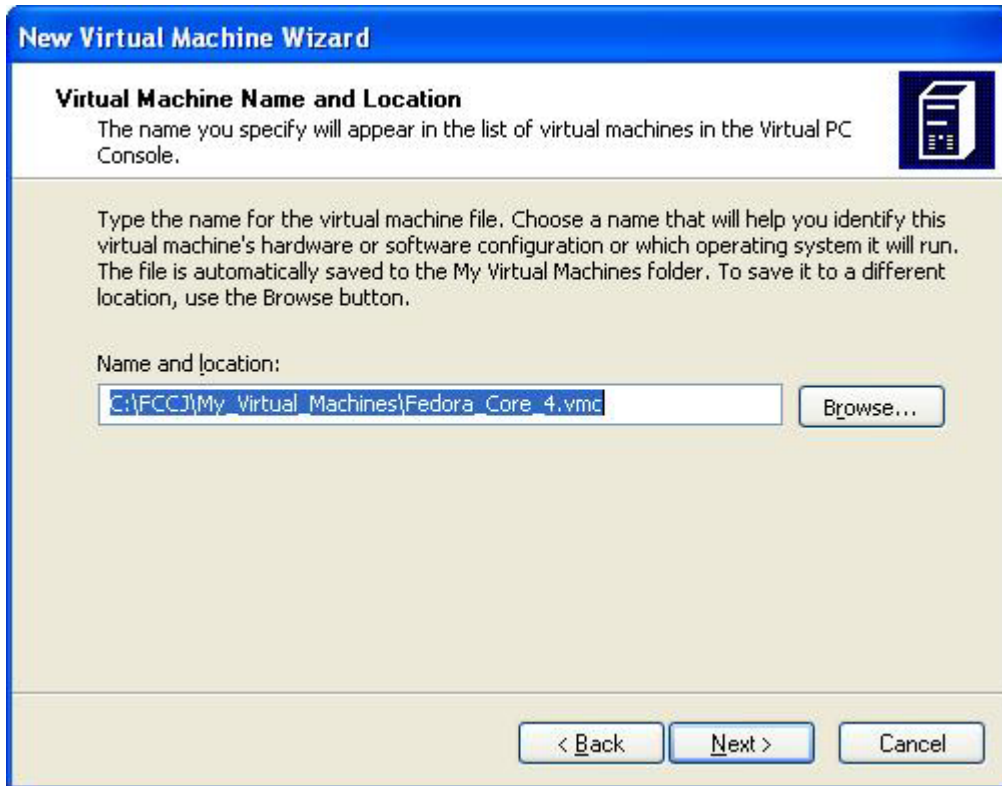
New Virtual Machine Wizard

Virtual Machine Name and Location
The name you specify will appear in the list of virtual machines in the Virtual PC Console.

Type the name for the virtual machine file. Choose a name that will help you identify this virtual machine's hardware or software configuration or which operating system it will run. The file is automatically saved to the My Virtual Machines folder. To save it to a different location, use the Browse button.

Name and location:

C:\FCCJ\My_Virtual_Machines\Fedora_Core_4.vmc

Browse...

< Back

Next >

Cancel